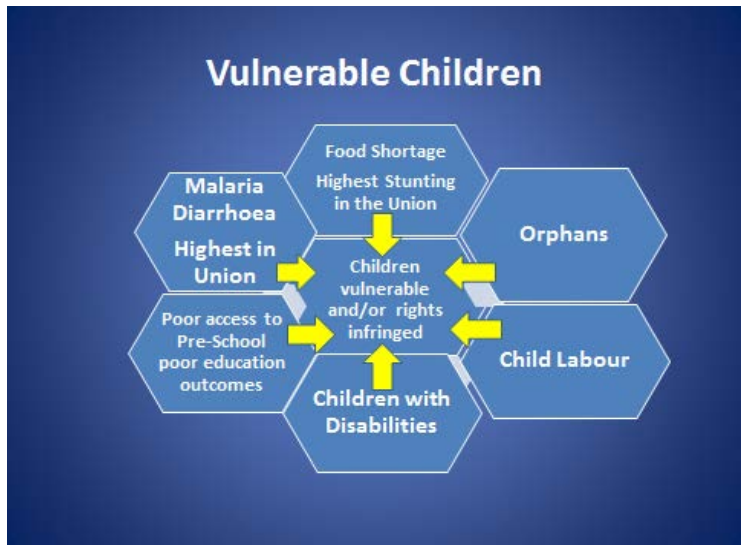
Vulnerable Children

Food Shortage
Highest Stunting in the Union

Malaria
Diarrhoea
Highest in Union

Orphans

Children vulnerable and/or rights infringed

Poor access to Pre-School poor education outcomes

Child Labour

Children with Disabilities